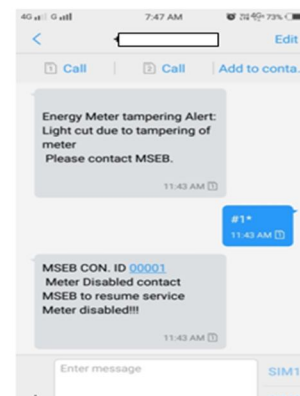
4G G 7:47 AM 73%

Edit

1 Call 2 Call Add to conta...

Energy Meter tampering Alert: Light cut due to tampering of meter
Please contact MSEB.

11:43 AM

#1*

11:43 AM

MSEB CON. ID 00001
Meter Disabled contact MSEB to resume service
Meter disabled!!!

11:43 AM

Enter message

SIM1